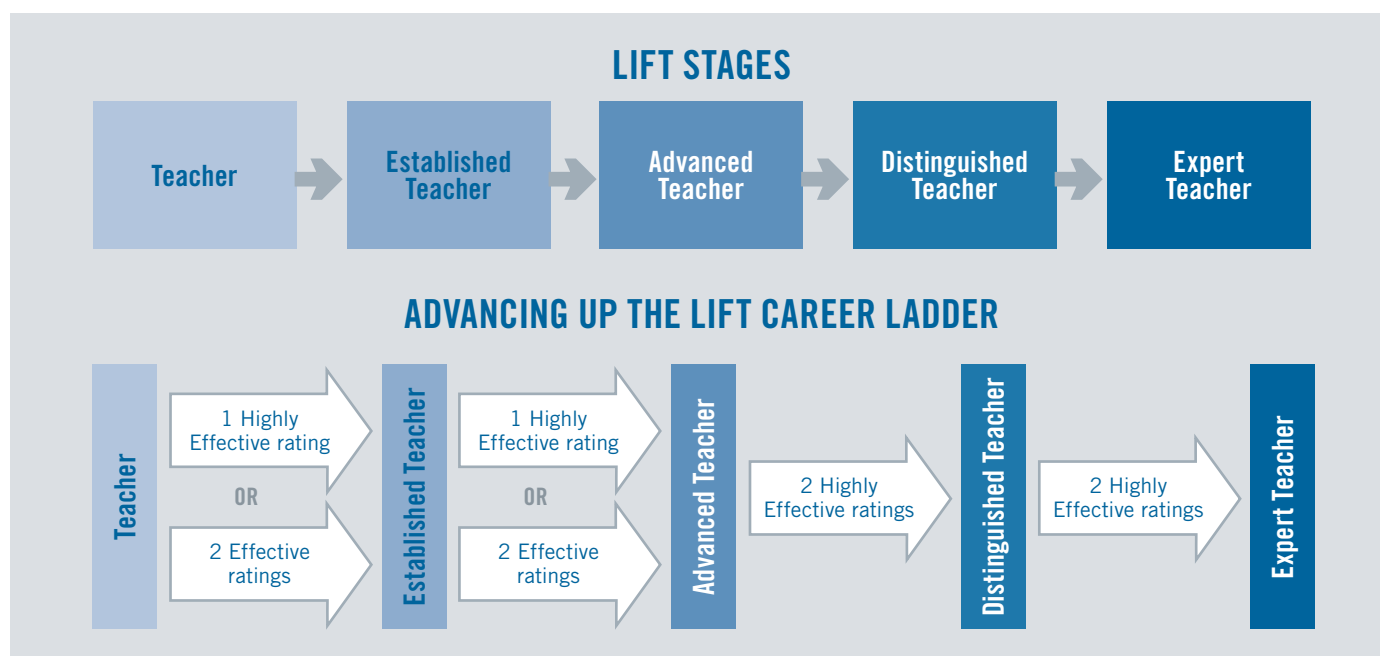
LIFT STAGES

Teacher

Established Teacher

Advanced Teacher

Distinguished Teacher

Expert Teacher

ADVANCING UP THE LIFT CAREER LADDER

Teacher

1 Highly Effective rating

OR

2 Effective ratings

Established Teacher

1 Highly Effective rating

OR

2 Effective ratings

Advanced Teacher

2 Highly Effective ratings

Distinguished Teacher

2 Highly Effective ratings

Expert Teacher